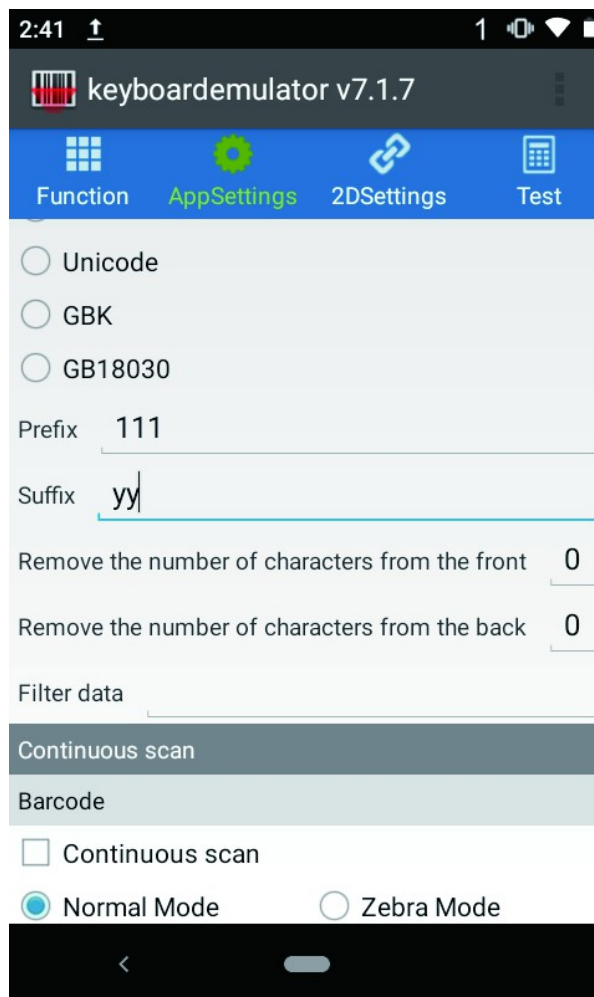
2:41 1

keyboardemulator v7.1.7

Function AppSettings 2DSettings Test

Unicode

GBK

GB18030

Prefix 111

Suffix yy

Remove the number of characters from the front 0

Remove the number of characters from the back 0

Filter data

Continuous scan

Barcode

Continuous scan

Normal Mode Zebra Mode